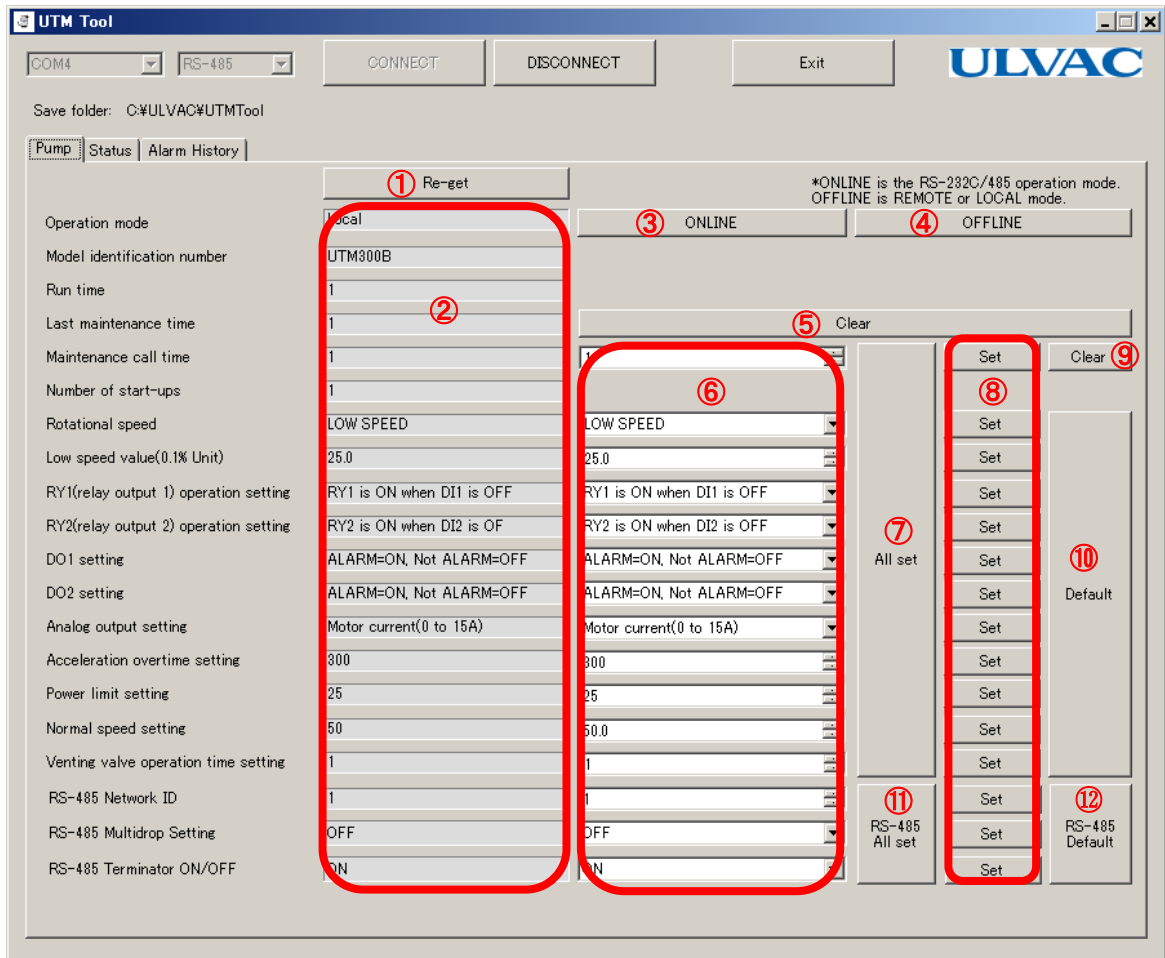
UTM Tool

COM4 RS-485 CONNECT DISCONNECT Exit ULVAC

Save folder: C:¥ULVAC¥UTMTool

Pump Status Alarm History

① Re-get

*ONLINE is the RS-232C/485 operation mode.
OFFLINE is REMOTE or LOCAL mode.

③ ONLINE ④ OFFLINE

②

| | | | |
|---|---|---|---|
| Operation mode | Local | | |
| Model identification number | UTM300B | | |
| Run time | 1 | | |
| Last maintenance time | 1 | ⑤ Clear | |
| Maintenance call time | 1 | 1 | Set |
| Number of start-ups | 1 | ⑥ | ⑧ |
| Rotational speed | LOW SPEED | LOW SPEED | Set |
| Low speed value(0.1% Unit) | 25.0 | 25.0 | Set |
| RY1(relay output 1) operation setting | RY1 is ON when DI1 is OFF | RY1 is ON when DI1 is OFF | Set |
| RY2(relay output 2) operation setting | RY2 is ON when DI2 is OF | RY2 is ON when DI2 is OFF | Set |
| DO1 setting | ALARM=ON, Not ALARM=OFF | ALARM=ON, Not ALARM=OFF | Set |
| DO2 setting | ALARM=ON, Not ALARM=OFF | ALARM=ON, Not ALARM=OFF | Set |
| Analog output setting | Motor current(0 to 15A) | Motor current(0 to 15A) | Set |
| Acceleration overtime setting | 300 | 300 | Set |
| Power limit setting | 25 | 25 | Set |
| Normal speed setting | 50 | 50.0 | Set |
| Venting valve operation time setting | 1 | 1 | Set |
| RS-485 Network ID | 1 | 1 | Set |
| RS-485 Multidrop Setting | OFF | OFF | Set |
| RS-485 Terminator ON/OFF | ON | ON | Set |

Clear ⑨

⑦ All set

⑩ Default

⑪ RS-485 All set

⑫ RS-485 Default